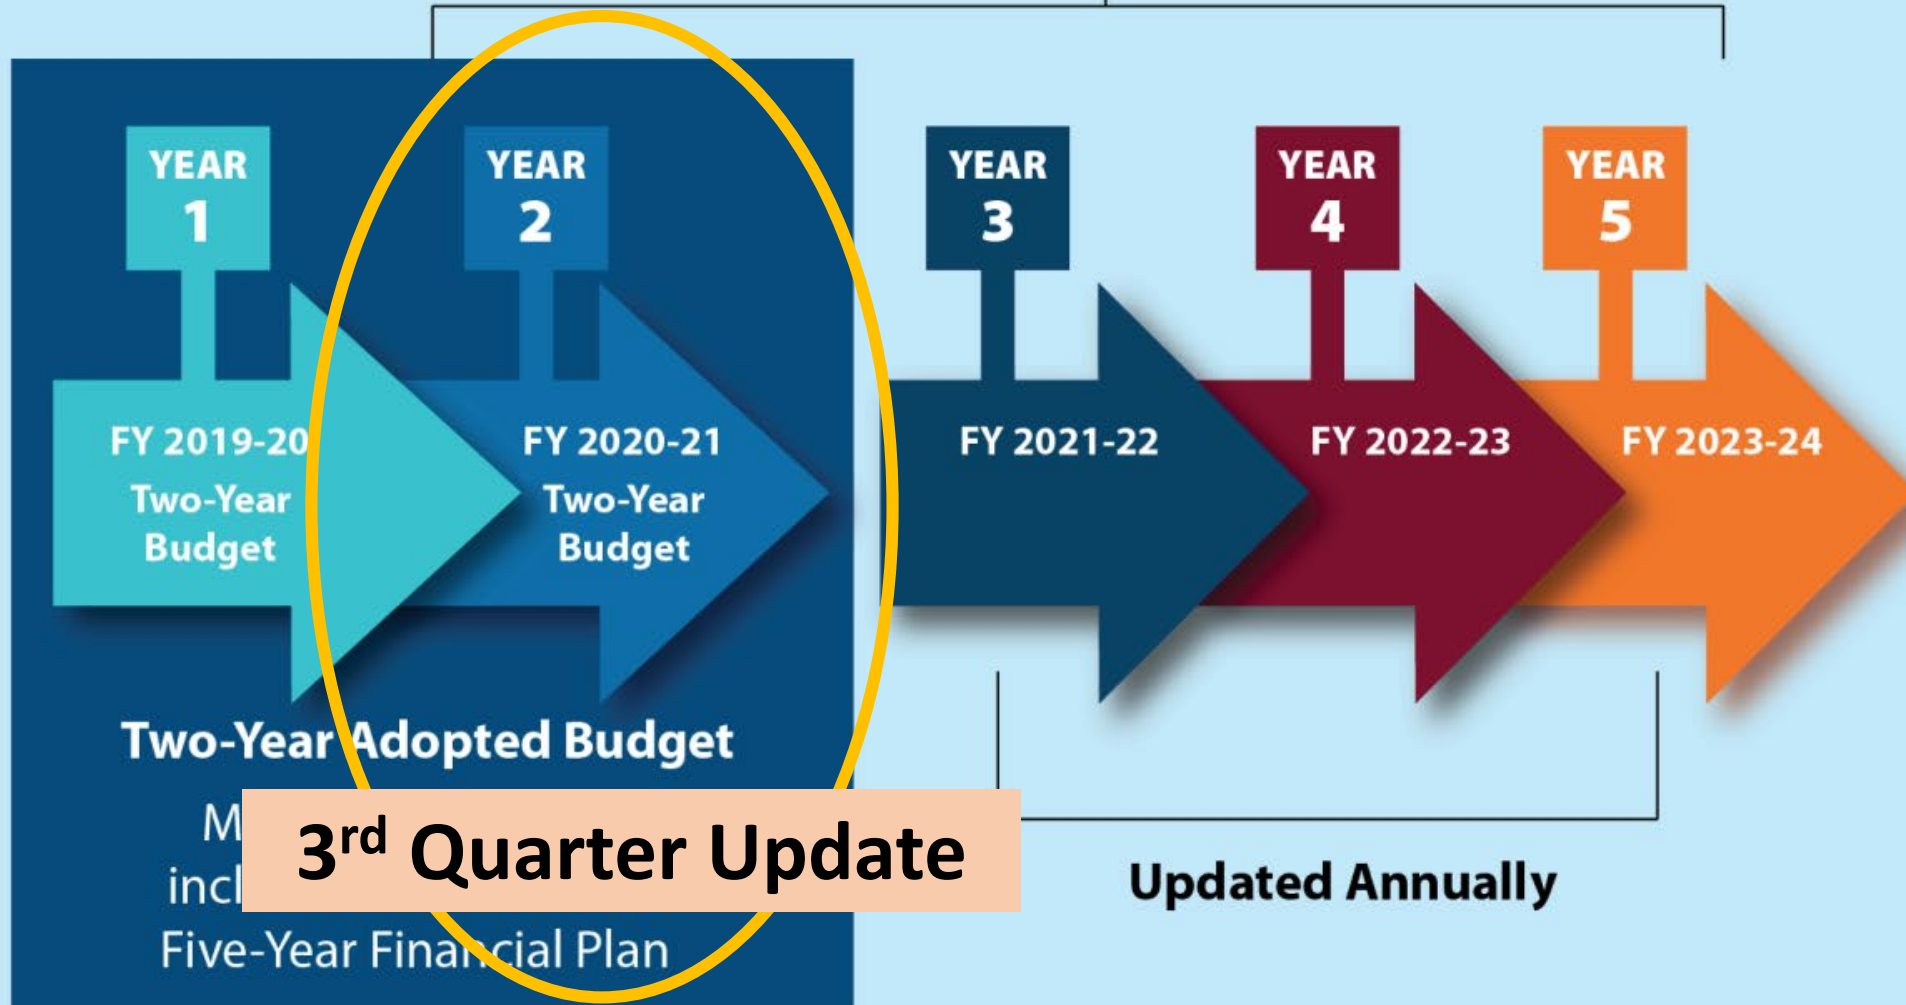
YEAR 1

FY 2019-20
Two-Year Budget

YEAR 2

FY 2020-21
Two-Year Budget

YEAR 3

FY 2021-22

YEAR 4

FY 2022-23

YEAR 5

FY 2023-24

Two-Year Adopted Budget

M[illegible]
incl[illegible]
Five-Year Financial Plan

3$^{rd}$ Quarter Update

Updated Annually